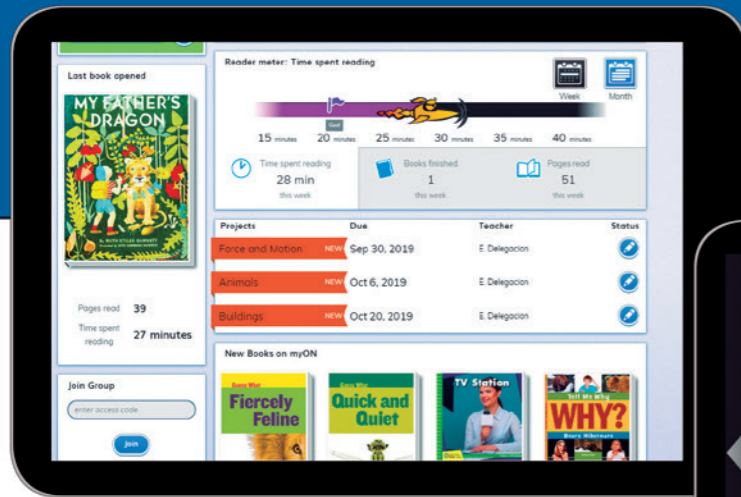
Last book opened

MY FATHER'S DRAGON

Pages read 39
Time spent reading 27 minutes

Join Group
enter access code
Join

Reader meter: Time spent reading

Week Month

15 minutes 20 minutes 25 minutes 30 minutes 35 minutes 40 minutes
Goal

Time spent reading 28 min this week
Books finished 1 this week
Pages read 51 this week

| Projects | Due | Teacher | Status |
|---|---|---|---|
| Force and Motion NEW | Sep 30, 2019 | E. Delegacion | |
| Animals NEW | Oct 6, 2019 | E. Delegacion | |
| Buildings NEW | Oct 20, 2019 | E. Delegacion | |

New Books on myON

Fiercely Feline
Quick and Quiet
TV Station
WHY?